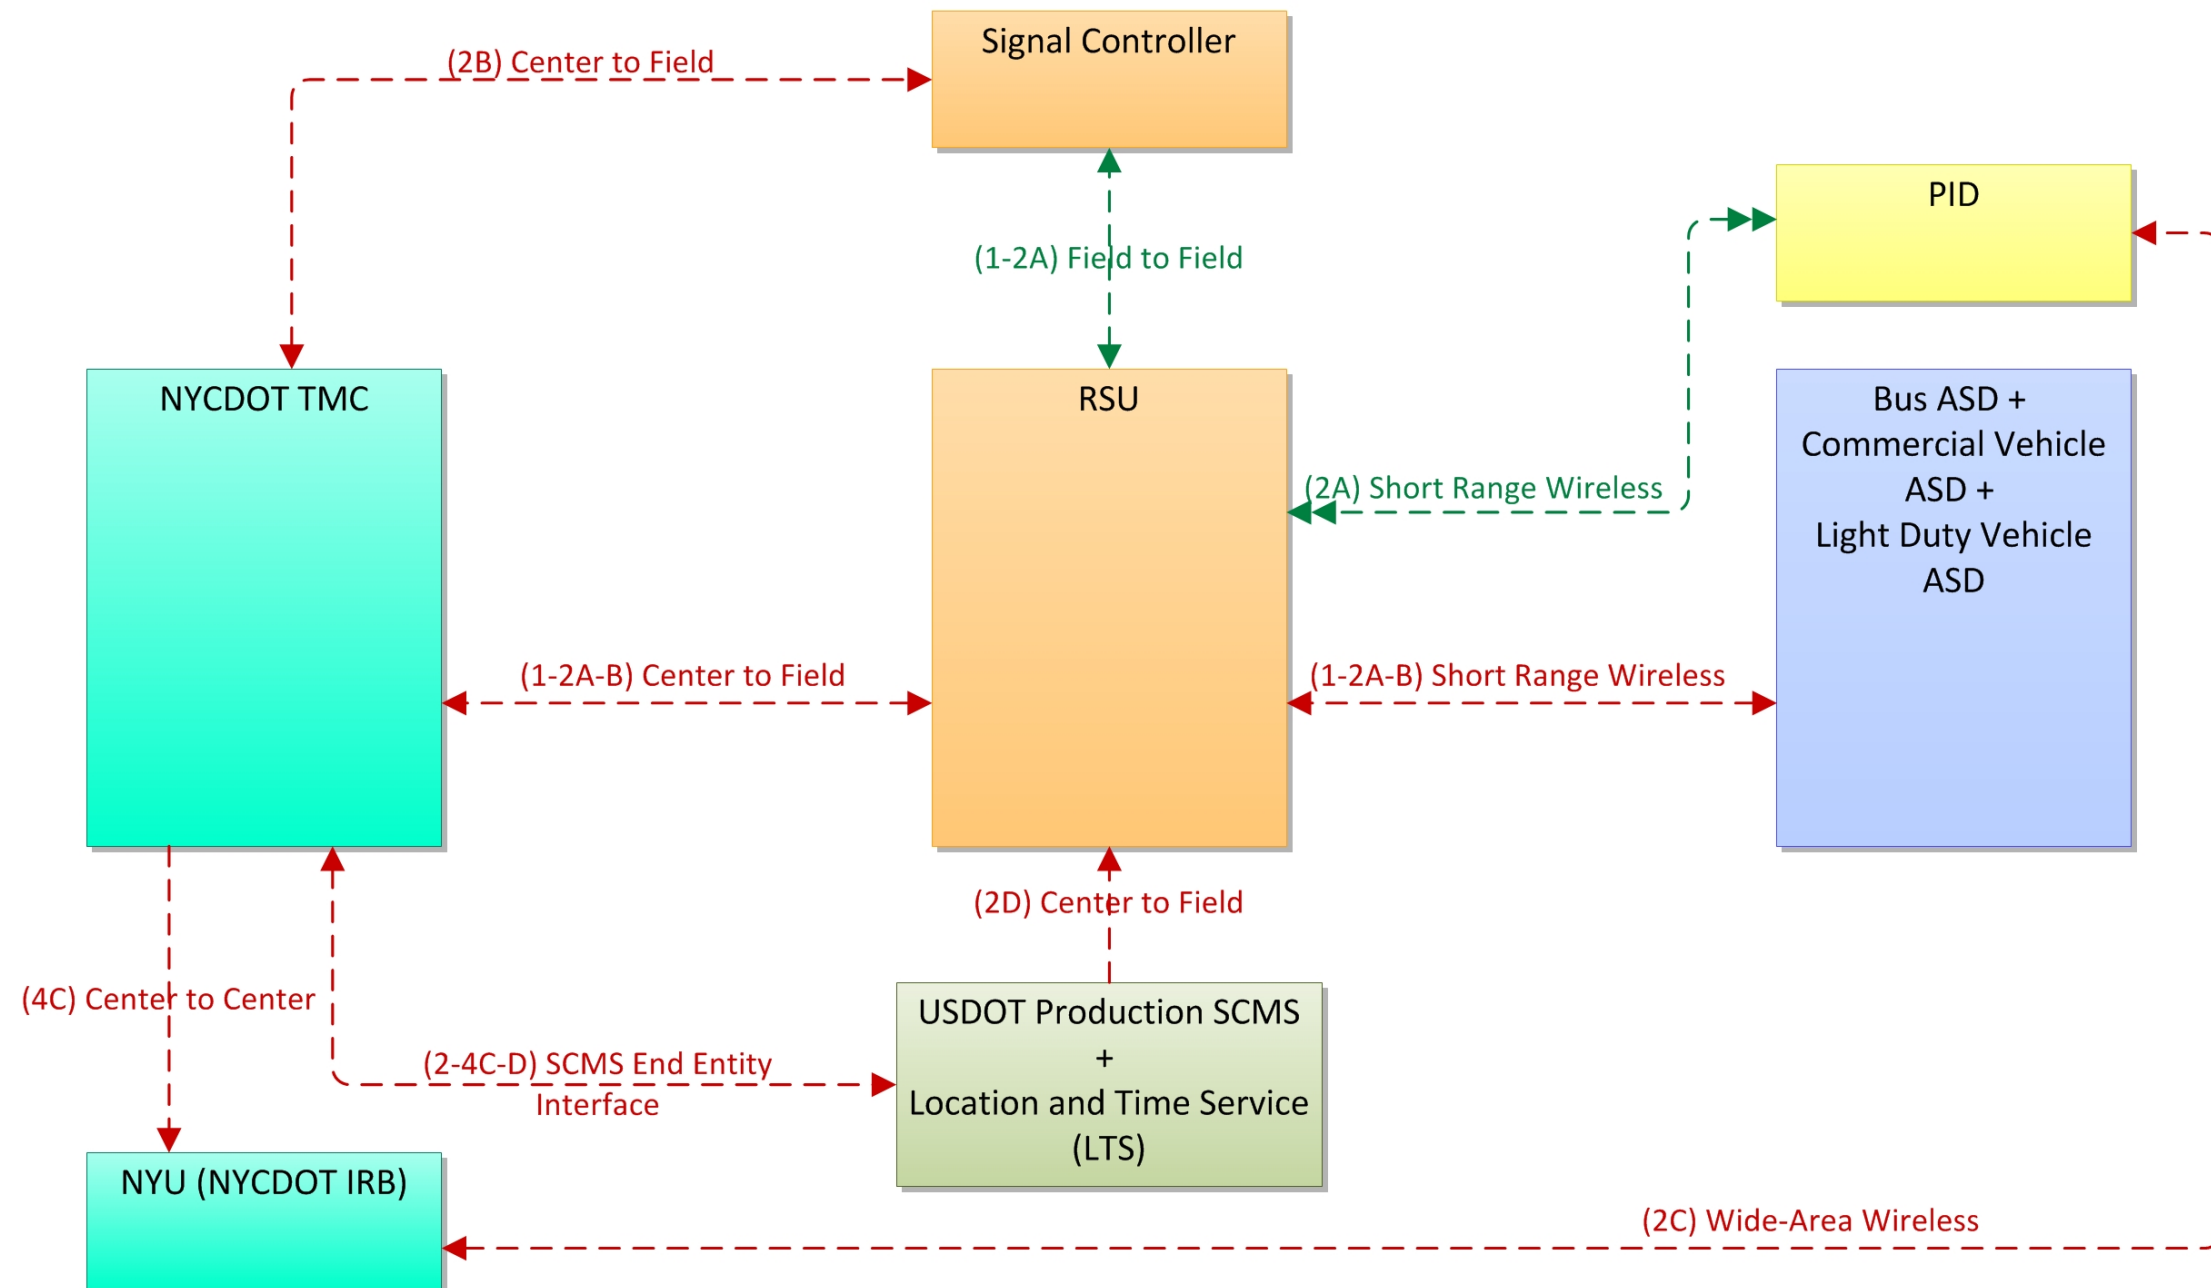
Signal Controller

(2B) Center to Field

PID

(1-2A) Field to Field

NYCDOT TMC

RSU

Bus ASD + Commercial Vehicle ASD + Light Duty Vehicle ASD

(2A) Short Range Wireless

(1-2A-B) Center to Field

(1-2A-B) Short Range Wireless

(2D) Center to Field

(4C) Center to Center

(2-4C-D) SCMS End Entity Interface

USDOT Production SCMS + Location and Time Service (LTS)

NYU (NYCDOT IRB)

(2C) Wide-Area Wireless